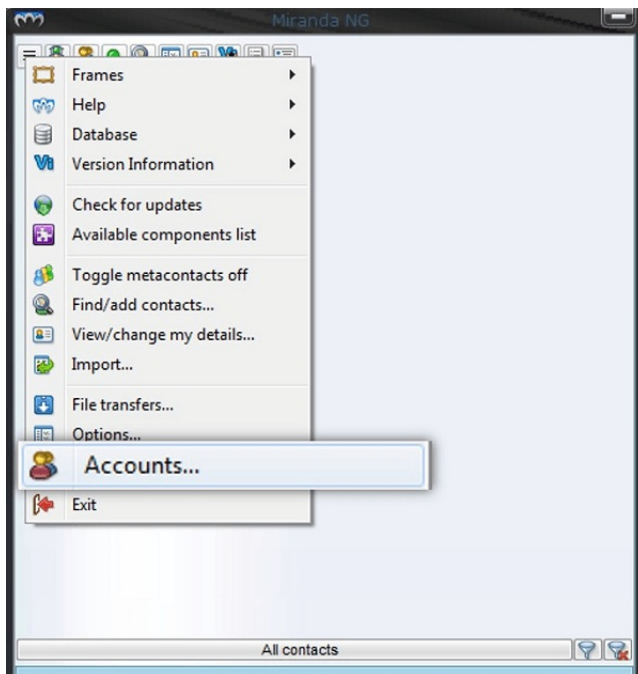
Miranda NG

Frames
Help
Database
Version Information

Check for updates
Available components list

Toggle metacontacts off
Find/add contacts...
View/change my details...
Import...

File transfers...
Options...
Accounts...
Exit

All contacts